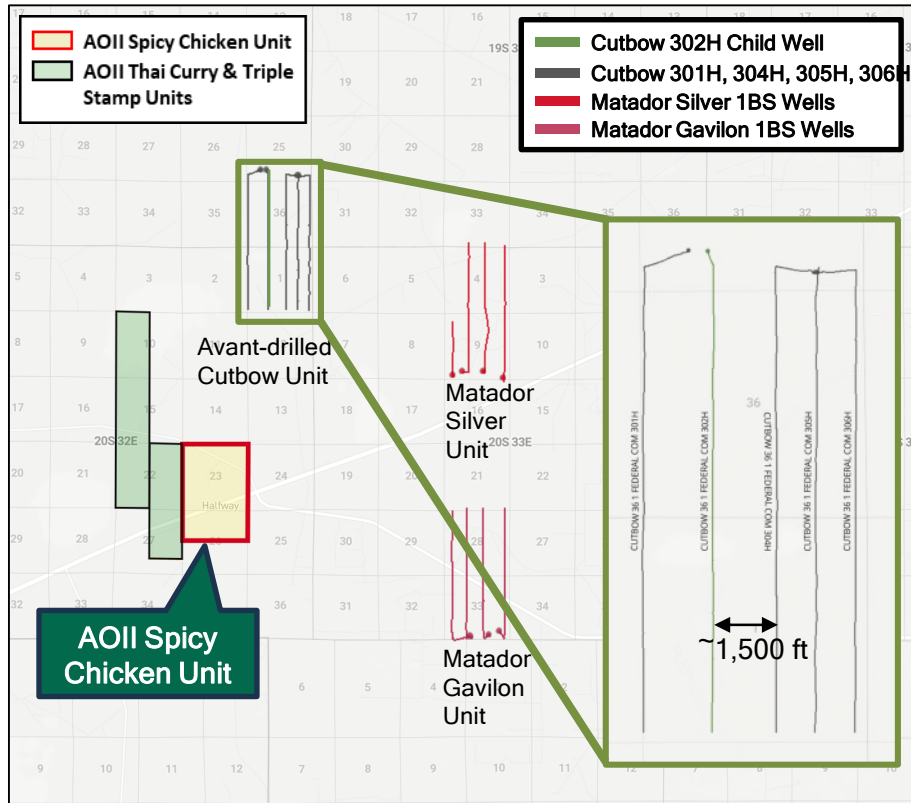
AOII Spicy Chicken Unit
AOII Thai Curry & Triple Stamp Units

Cutbow 302H Child Well
Cutbow 301H, 304H, 305H, 306H
Matador Silver 1BS Wells
Matador Gavilon 1BS Wells

18 17 16 19S 33E 18 17
29 28 27 26 25 30 29 20 21 22
32 33 34 35 36 31 32 33 34 35 36
4 3 2 1 6 5 4
10 11 12 7 8 9
17 16 15 14 13 18 17
20S 32E 22 23 24 19 20S 33E
Halfway
29 28 27 26 25 30 29 28 27
32 33 34 35 36 31 32 33 34
6 5 4
9 10 11 12 7 8 9 10 11 12
36

Avant-drilled Cutbow Unit

Matador Silver Unit

Matador Gavilon Unit

AOII Spicy Chicken Unit

CUTBOW 36 1 FEDERAL COM 301H
CUTBOW 36 1 FEDERAL COM 302H
CUTBOW 36 1 FEDERAL COM 304H
CUTBOW 36 1 FEDERAL COM 305H
CUTBOW 36 1 FEDERAL COM 306H

~1,500 ft